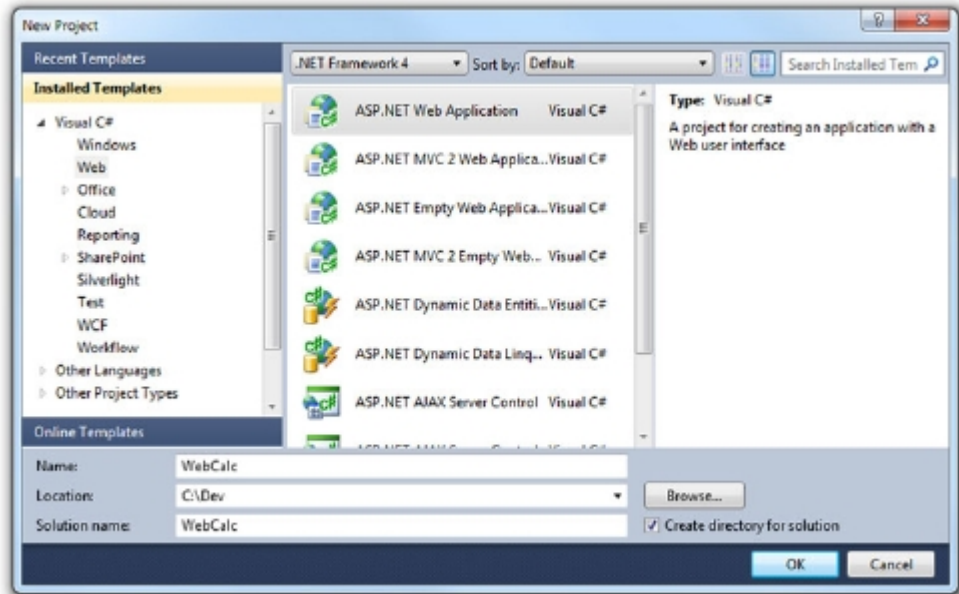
New Project

?

Recent Templates

Installed Templates

Visual C#
Windows
Web
Office
Cloud
Reporting
SharePoint
Silverlight
Test
WCF
Workflow
Other Languages
Other Project Types

Online Templates

.NET Framework 4

Sort by: Default

Search Installed Tem

ASP.NET Web Application Visual C#

ASP.NET MVC 2 Web Applica... Visual C#

ASP.NET Empty Web Applica... Visual C#

ASP.NET MVC 2 Empty Web... Visual C#

ASP.NET Dynamic Data Entiti... Visual C#

ASP.NET Dynamic Data Linq... Visual C#

ASP.NET AJAX Server Control Visual C#

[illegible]

Type: Visual C#

A project for creating an application with a Web user interface

Name: WebCalc

Location: C:\Dev

Browse...

Solution name: WebCalc

Create directory for solution

OK

Cancel